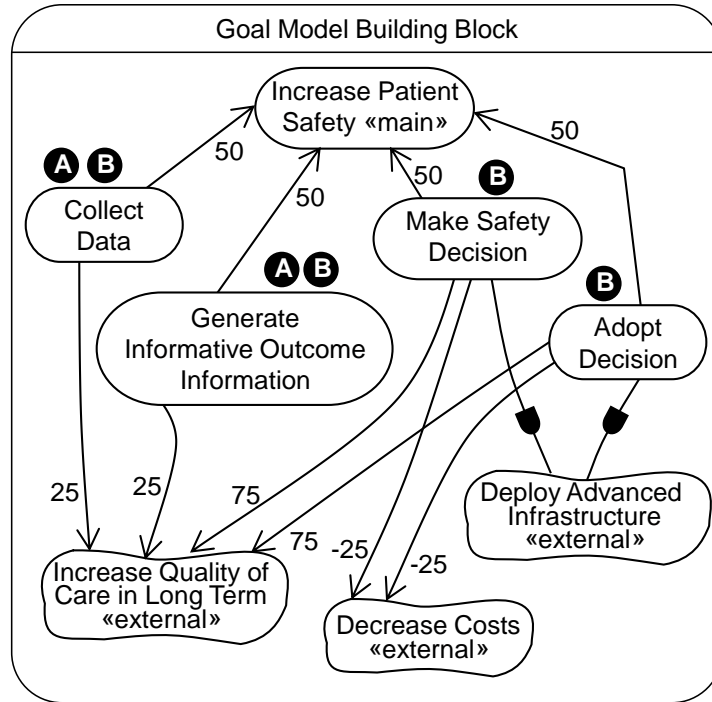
Goal Model Building Block

Increase Patient Safety «main»

50

A B

50

Collect Data

50

50

B

Make Safety Decision

A B

Generate Informative Outcome Information

B

Adopt Decision

25

25

75

75

Deploy Advanced Infrastructure «external»

-25

-25

Increase Quality of Care in Long Term «external»

Decrease Costs «external»